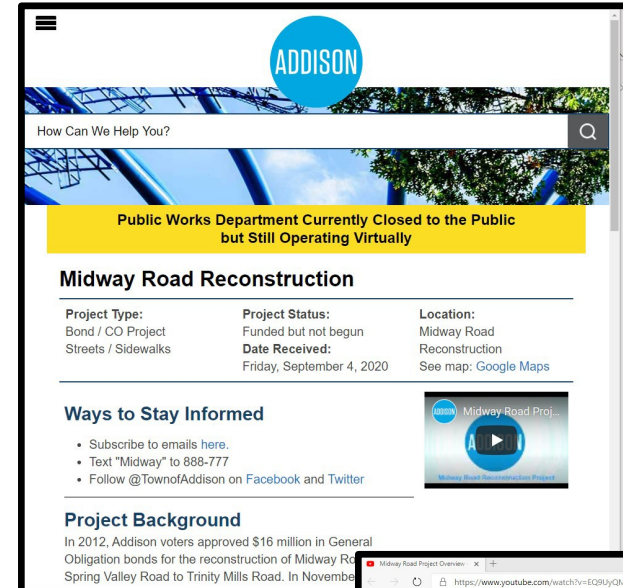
ADDISON

How Can We Help You?

Public Works Department Currently Closed to the Public but Still Operating Virtually

Midway Road Reconstruction

Project Type:
Bond / CO Project
Streets / Sidewalks

Project Status:
Funded but not begun
Date Received:
Friday, September 4, 2020

Location:
Midway Road Reconstruction
See map: Google Maps

Ways to Stay Informed

• Subscribe to emails here.
• Text "Midway" to 888-777
• Follow @TownofAddison on Facebook and Twitter

ADDISON Midway Road Proj...
ADDISON
Midway Road Reconstruction Project

Project Background

In 2012, Addison voters approved $16 million in General Obligation bonds for the reconstruction of Midway Ro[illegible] Spring Valley Road to Trinity Mills Road. In Novembe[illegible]

Midway Road Project Overview ×
https://www.youtube.com/watch?v=EQ9UyQ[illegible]